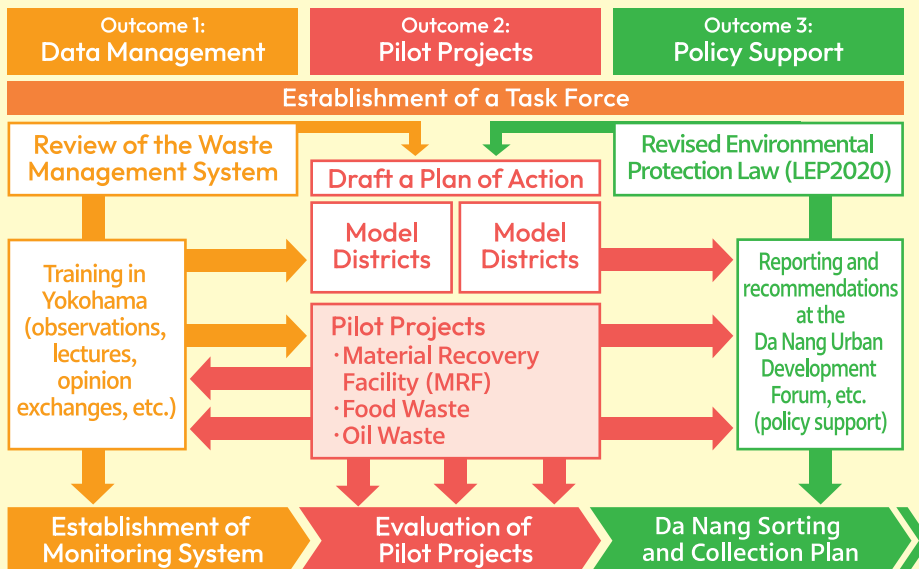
Outcome 1:
Data Management

Outcome 2:
Pilot Projects

Outcome 3:
Policy Support

Establishment of a Task Force

Review of the Waste Management System

Draft a Plan of Action

Revised Environmental Protection Law (LEP2020)

Model Districts

Model Districts

Training in Yokohama (observations, lectures, opinion exchanges, etc.)

Pilot Projects
・Material Recovery Facility (MRF)
・Food Waste
・Oil Waste

Reporting and recommendations at the Da Nang Urban Development Forum, etc. (policy support)

Establishment of Monitoring System

Evaluation of Pilot Projects

Da Nang Sorting and Collection Plan